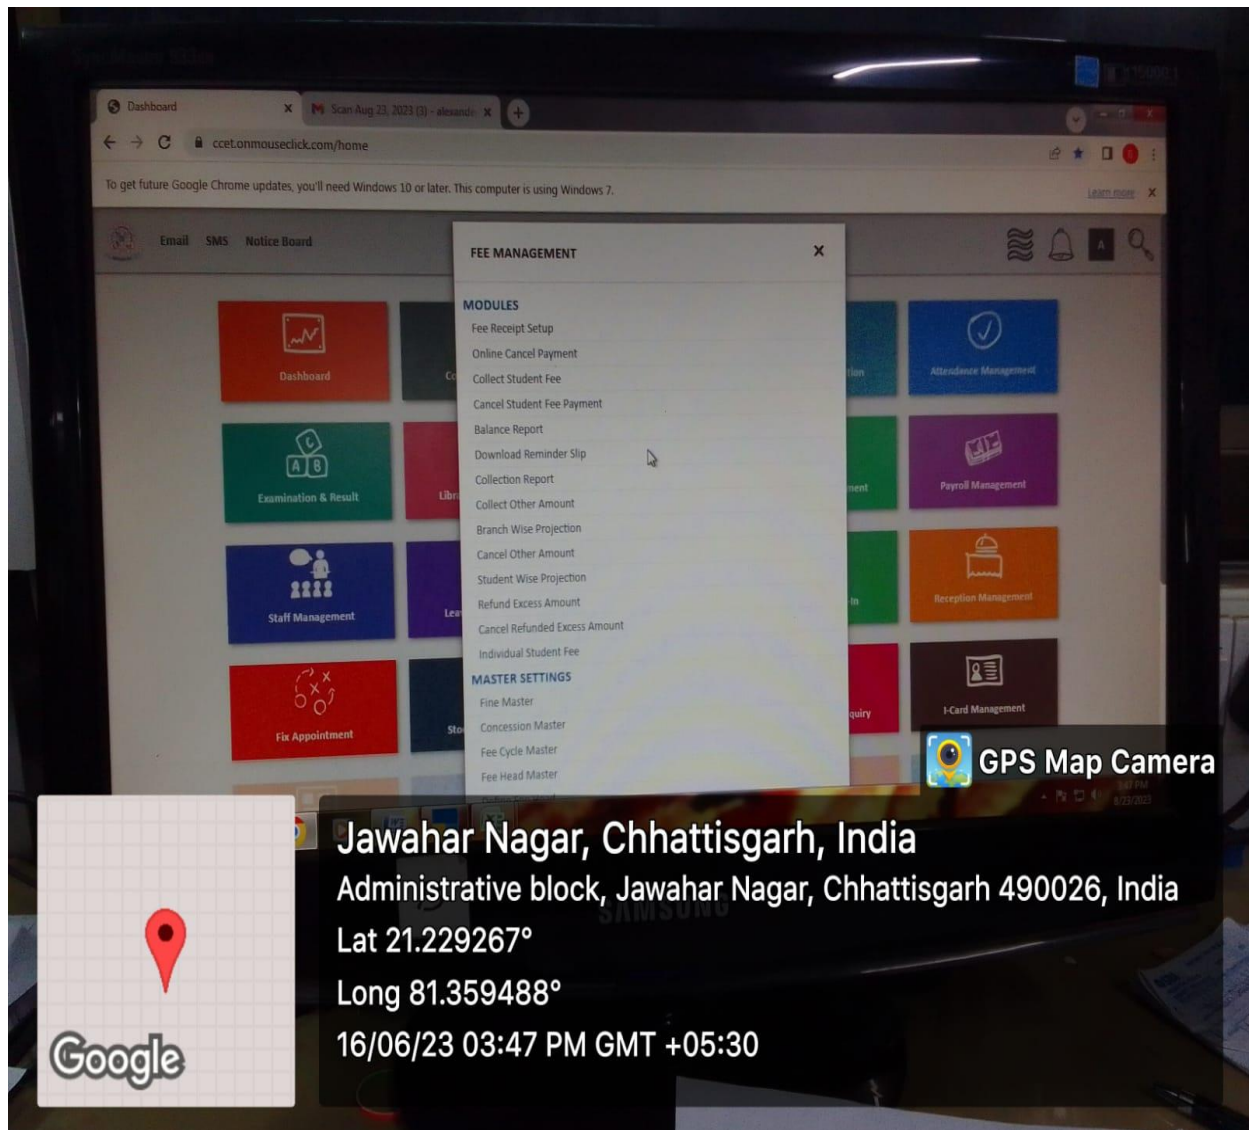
Dashboard
Scan Aug 23, 2023 (3) - alexande
ccet.onmouseclick.com/home
To get future Google Chrome updates, you'll need Windows 10 or later. This computer is using Windows 7.
Learn more
Email SMS Notice Board
FEE MANAGEMENT
MODULES
Fee Receipt Setup
Online Cancel Payment
Collect Student Fee
Cancel Student Fee Payment
Balance Report
Download Reminder Slip
Collection Report
Collect Other Amount
Branch Wise Projection
Cancel Other Amount
Student Wise Projection
Refund Excess Amount
Cancel Refunded Excess Amount
Individual Student Fee
MASTER SETTINGS
Fine Master
Concession Master
Fee Cycle Master
Fee Head Master
Dashboard
Examination & Result
Staff Management
Fix Appointment
Attendance Management
Payroll Management
Reception Management
I-Card Management
SAMSUNG
GPS Map Camera
Jawahar Nagar, Chhattisgarh, India
Administrative block, Jawahar Nagar, Chhattisgarh 490026, India
Lat 21.229267°
Long 81.359488°
16/06/23 03:47 PM GMT +05:30
Google